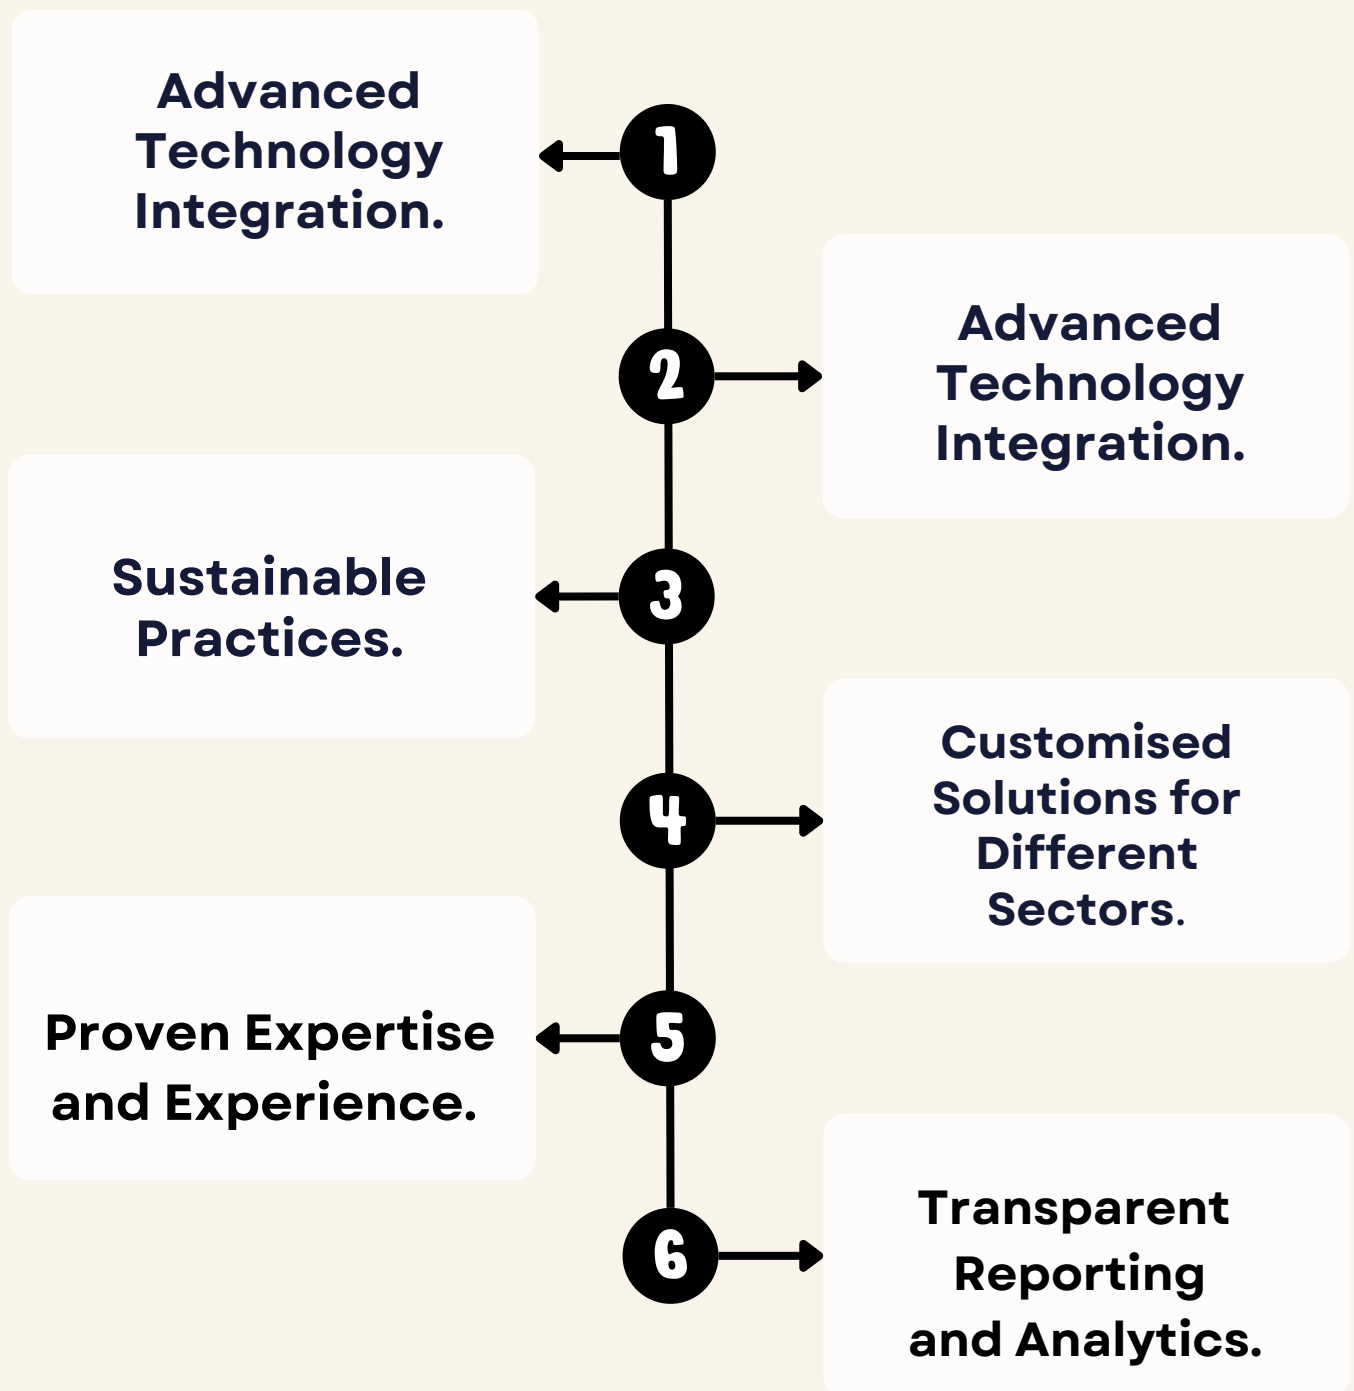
1
Advanced Technology Integration.

2
Advanced Technology Integration.

3
Sustainable Practices.

4
Customised Solutions for Different Sectors.

5
Proven Expertise and Experience.

6
Transparent Reporting and Analytics.